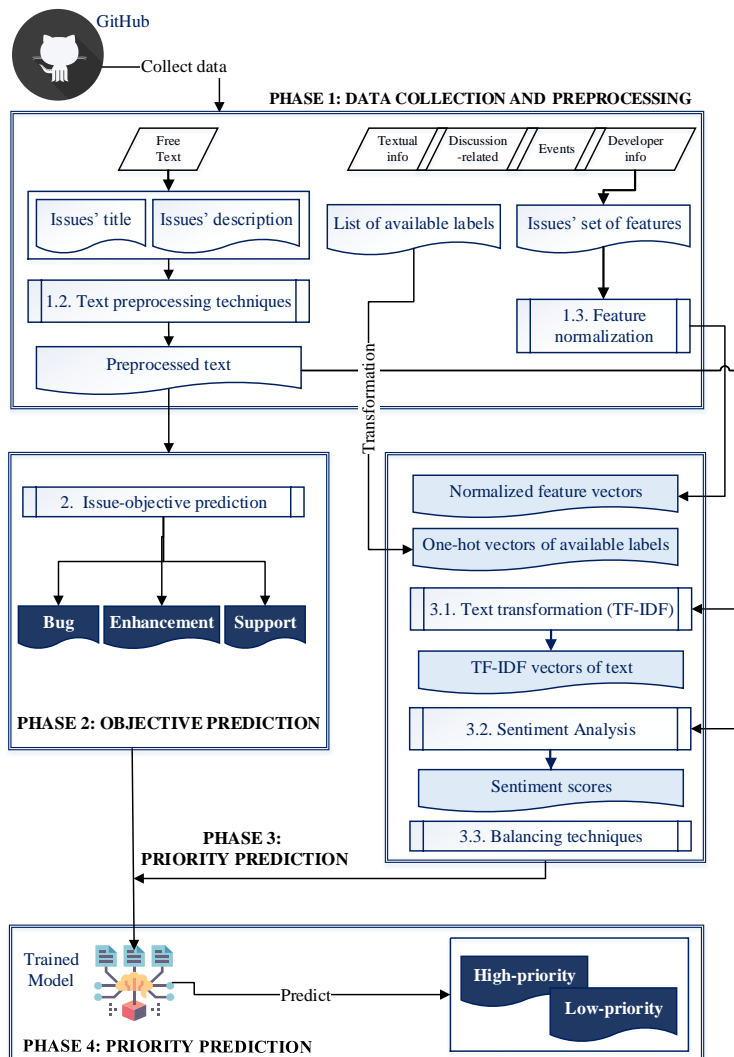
GitHub

Collect data

PHASE 1: DATA COLLECTION AND PREPROCESSING

Free Text

Textual info

Discussion -related

Events

Developer info

Issues' title

Issues' description

List of available labels

Issues' set of features

1.2. Text preprocessing techniques

1.3. Feature normalization

Preprocessed text

Transformation

2. Issue-objective prediction

Bug

Enhancement

Support

PHASE 2: OBJECTIVE PREDICTION

Normalized feature vectors

One-hot vectors of available labels

3.1. Text transformation (TF-IDF)

TF-IDF vectors of text

3.2. Sentiment Analysis

Sentiment scores

3.3. Balancing techniques

PHASE 3: PRIORITY PREDICTION

Trained Model

Predict

High-priority

Low-priority

PHASE 4: PRIORITY PREDICTION